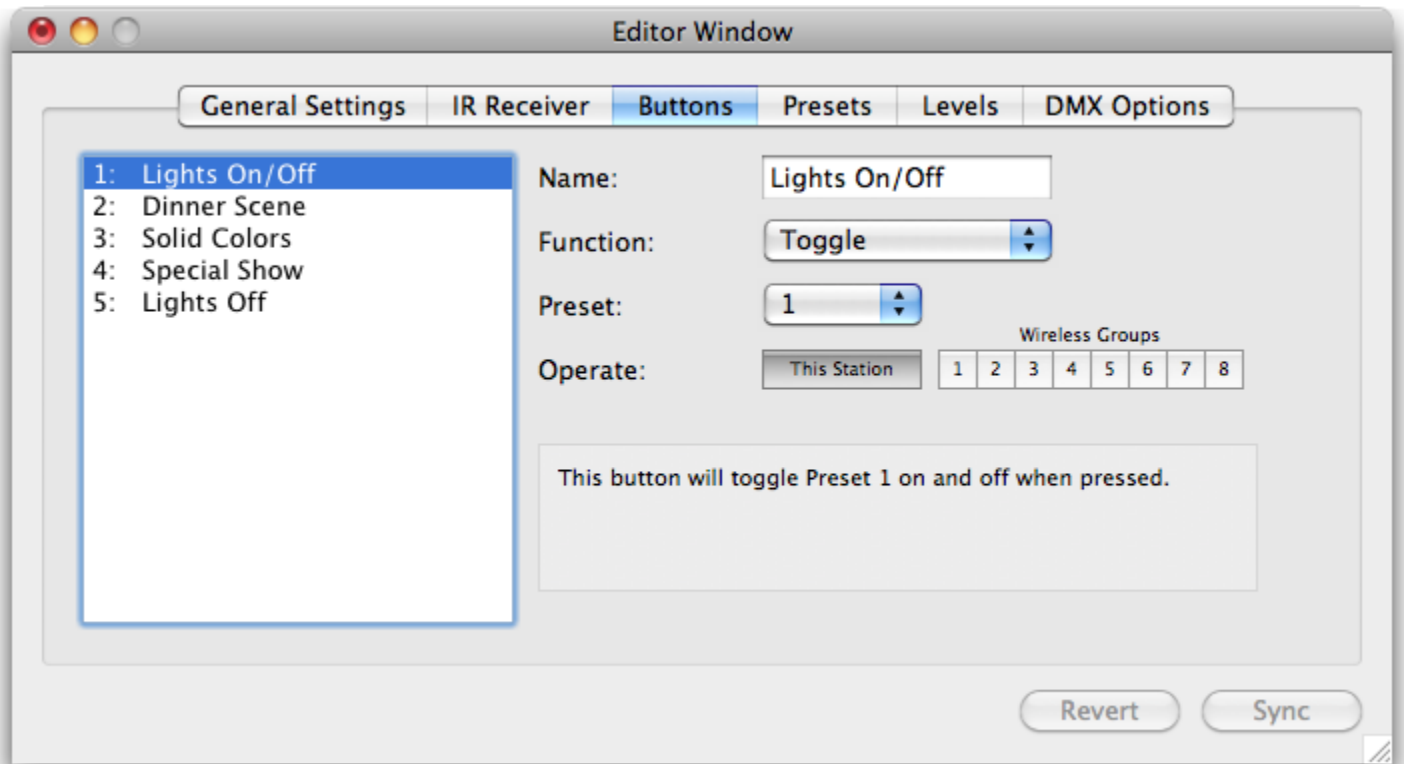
Editor Window

General Settings | IR Receiver | Buttons | Presets | Levels | DMX Options

1: Lights On/Off
2: Dinner Scene
3: Solid Colors
4: Special Show
5: Lights Off

Name: Lights On/Off

Function: Toggle

Preset: 1

Wireless Groups

Operate: This Station 1 2 3 4 5 6 7 8

This button will toggle Preset 1 on and off when pressed.

Revert Sync